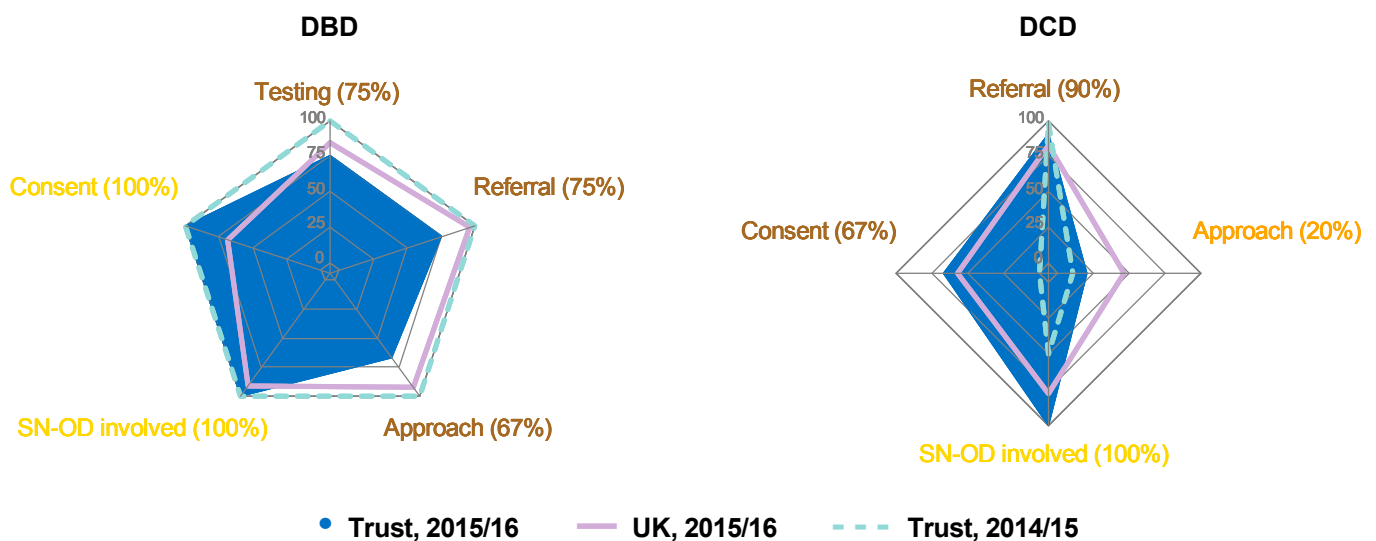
DBD

Testing (75%)

100
75
50
25
0

Consent (100%)

Referral (75%)

SN-OD involved (100%)

Approach (67%)

DCD

Referral (90%)

100
75
50
25
0

Consent (67%)

Approach (20%)

SN-OD involved (100%)

Trust, 2015/16

UK, 2015/16

Trust, 2014/15